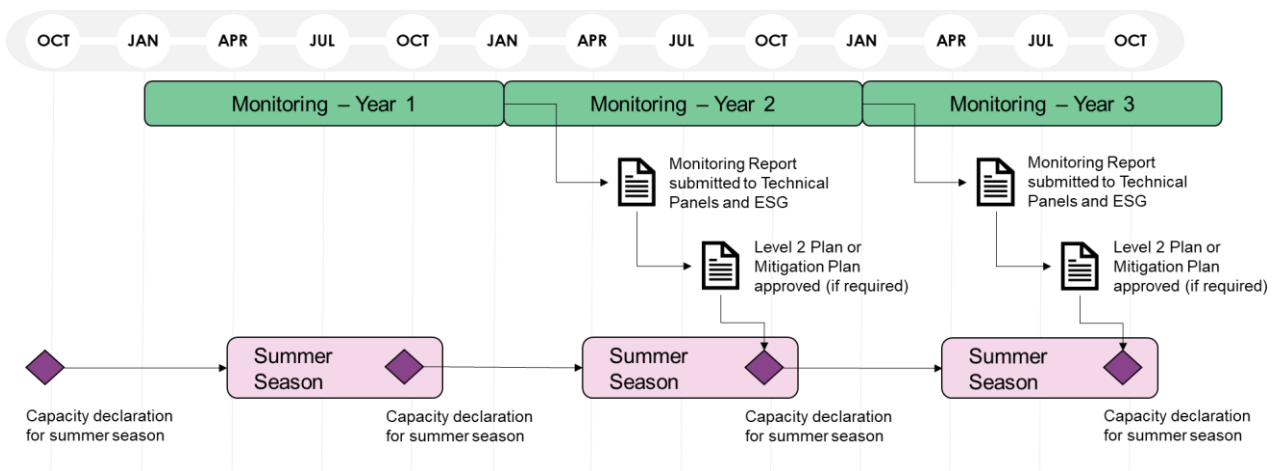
OCT JAN APR JUL OCT JAN APR JUL OCT JAN APR JUL OCT

Monitoring – Year 1

Monitoring – Year 2

Monitoring – Year 3

Monitoring Report submitted to Technical Panels and ESG

Level 2 Plan or Mitigation Plan approved (if required)

Monitoring Report submitted to Technical Panels and ESG

Level 2 Plan or Mitigation Plan approved (if required)

Capacity declaration for summer season

Summer Season

Capacity declaration for summer season

Summer Season

Capacity declaration for summer season

Summer Season

Capacity declaration for summer season